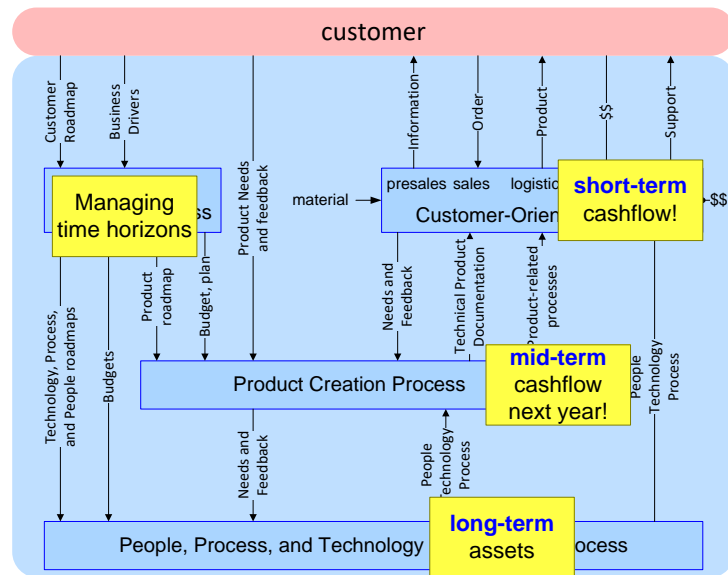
customer

Customer Roadmap

Business Drivers

Product Needs and feedback

Information

Order

Product

$$

Support

Managing time horizons

ss

material

presales sales logistic

Customer-Orien

short-term cashflow!

$$

Technology, Process, and People roadmaps

Budgets

Product roadmap

Budget, plan

Needs and Feedback

Technical Product Documentation

Product-related processes

People Technology Process

Product Creation Process

mid-term cashflow next year!

Needs and Feedback

People Technology Process

People, Process, and Technology

long-term assets

rocess